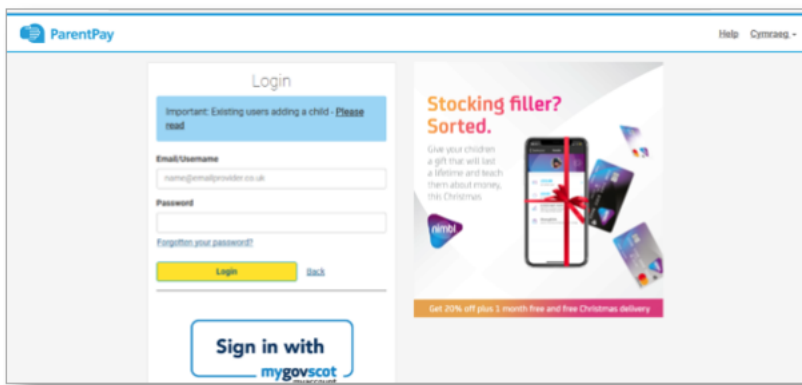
ParentPay

Help Cymraeg

Login

Important: Existing users adding a child - Please read

Email/Username

name@emailprovider.co.uk

Password

Forgotten your password?

Login

Back

Sign in with mygovscot

Stocking filler? Sorted.

Give your children a gift that will last a lifetime and teach them about money, this Christmas

nimbl

Get 20% off plus 1 month free and free Christmas delivery